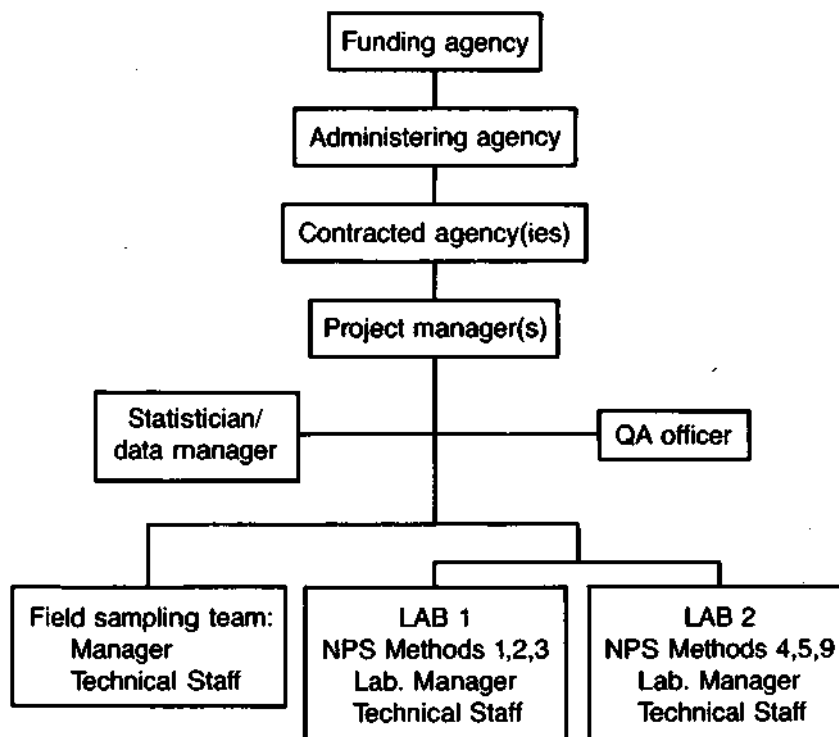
Funding agency

Administering agency

Contracted agency(ies)

Project manager(s)

Statistician/ data manager

QA officer

Field sampling team: Manager Technical Staff

LAB 1 NPS Methods 1,2,3 Lab. Manager Technical Staff

LAB 2 NPS Methods 4,5,9 Lab. Manager Technical Staff